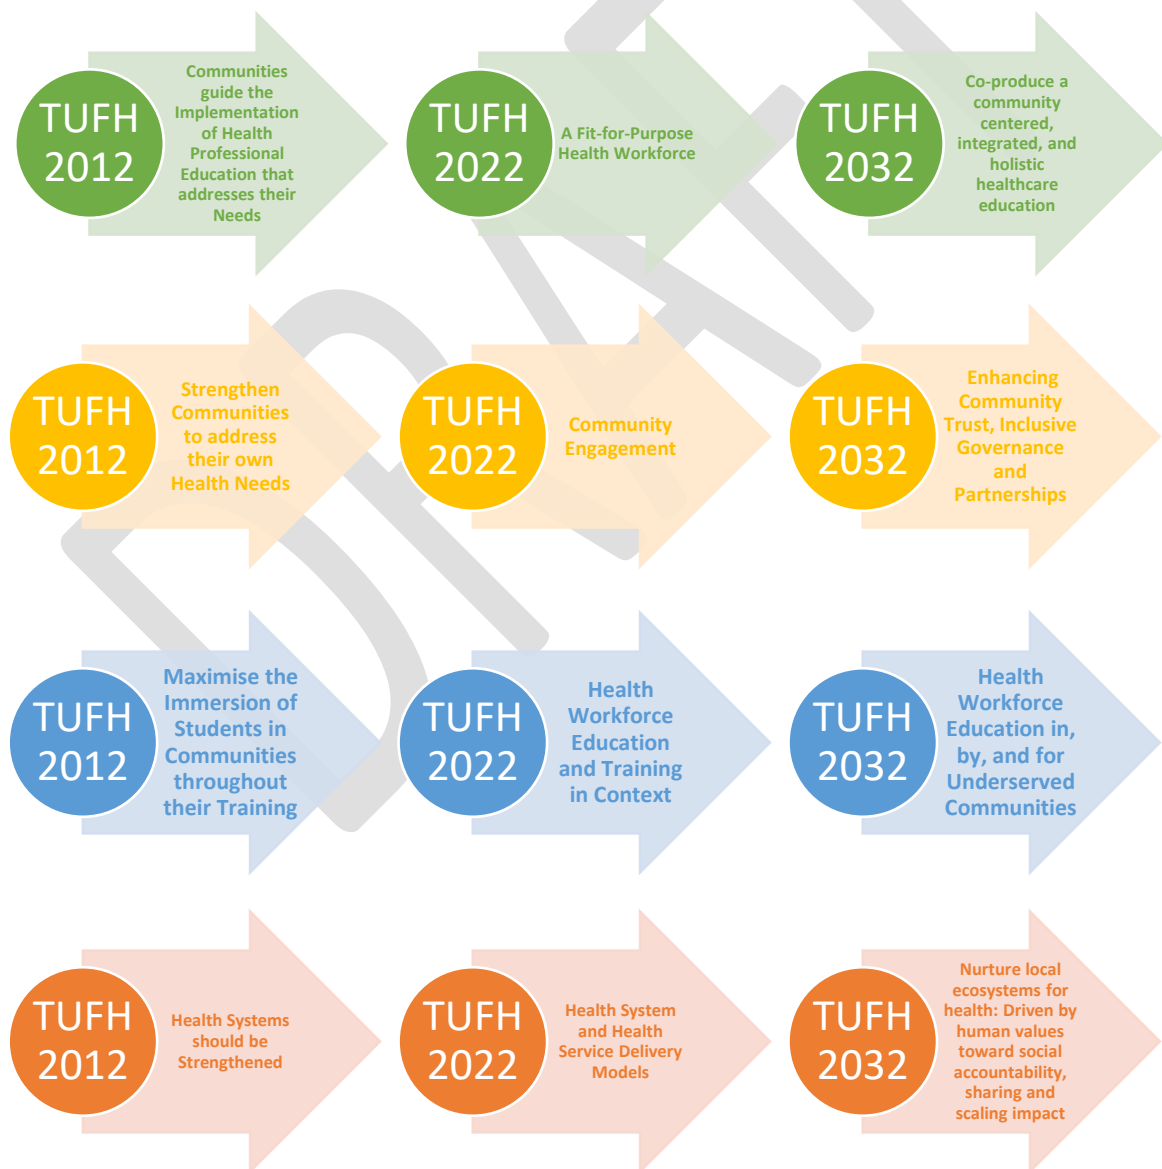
TUFH 2012

Communities guide the Implementation of Health Professional Education that addresses their Needs

TUFH 2022

A Fit-for-Purpose Health Workforce

TUFH 2032

Co-produce a community centered, integrated, and holistic healthcare education

TUFH 2012

Strengthen Communities to address their own Health Needs

TUFH 2022

Community Engagement

TUFH 2032

Enhancing Community Trust, Inclusive Governance and Partnerships

TUFH 2012

Maximise the Immersion of Students in Communities throughout their Training

TUFH 2022

Health Workforce Education and Training in Context

TUFH 2032

Health Workforce Education in, by, and for Underserved Communities

TUFH 2012

Health Systems should be Strengthened

TUFH 2022

Health System and Health Service Delivery Models

TUFH 2032

Nurture local ecosystems for health: Driven by human values toward social accountability, sharing and scaling impact